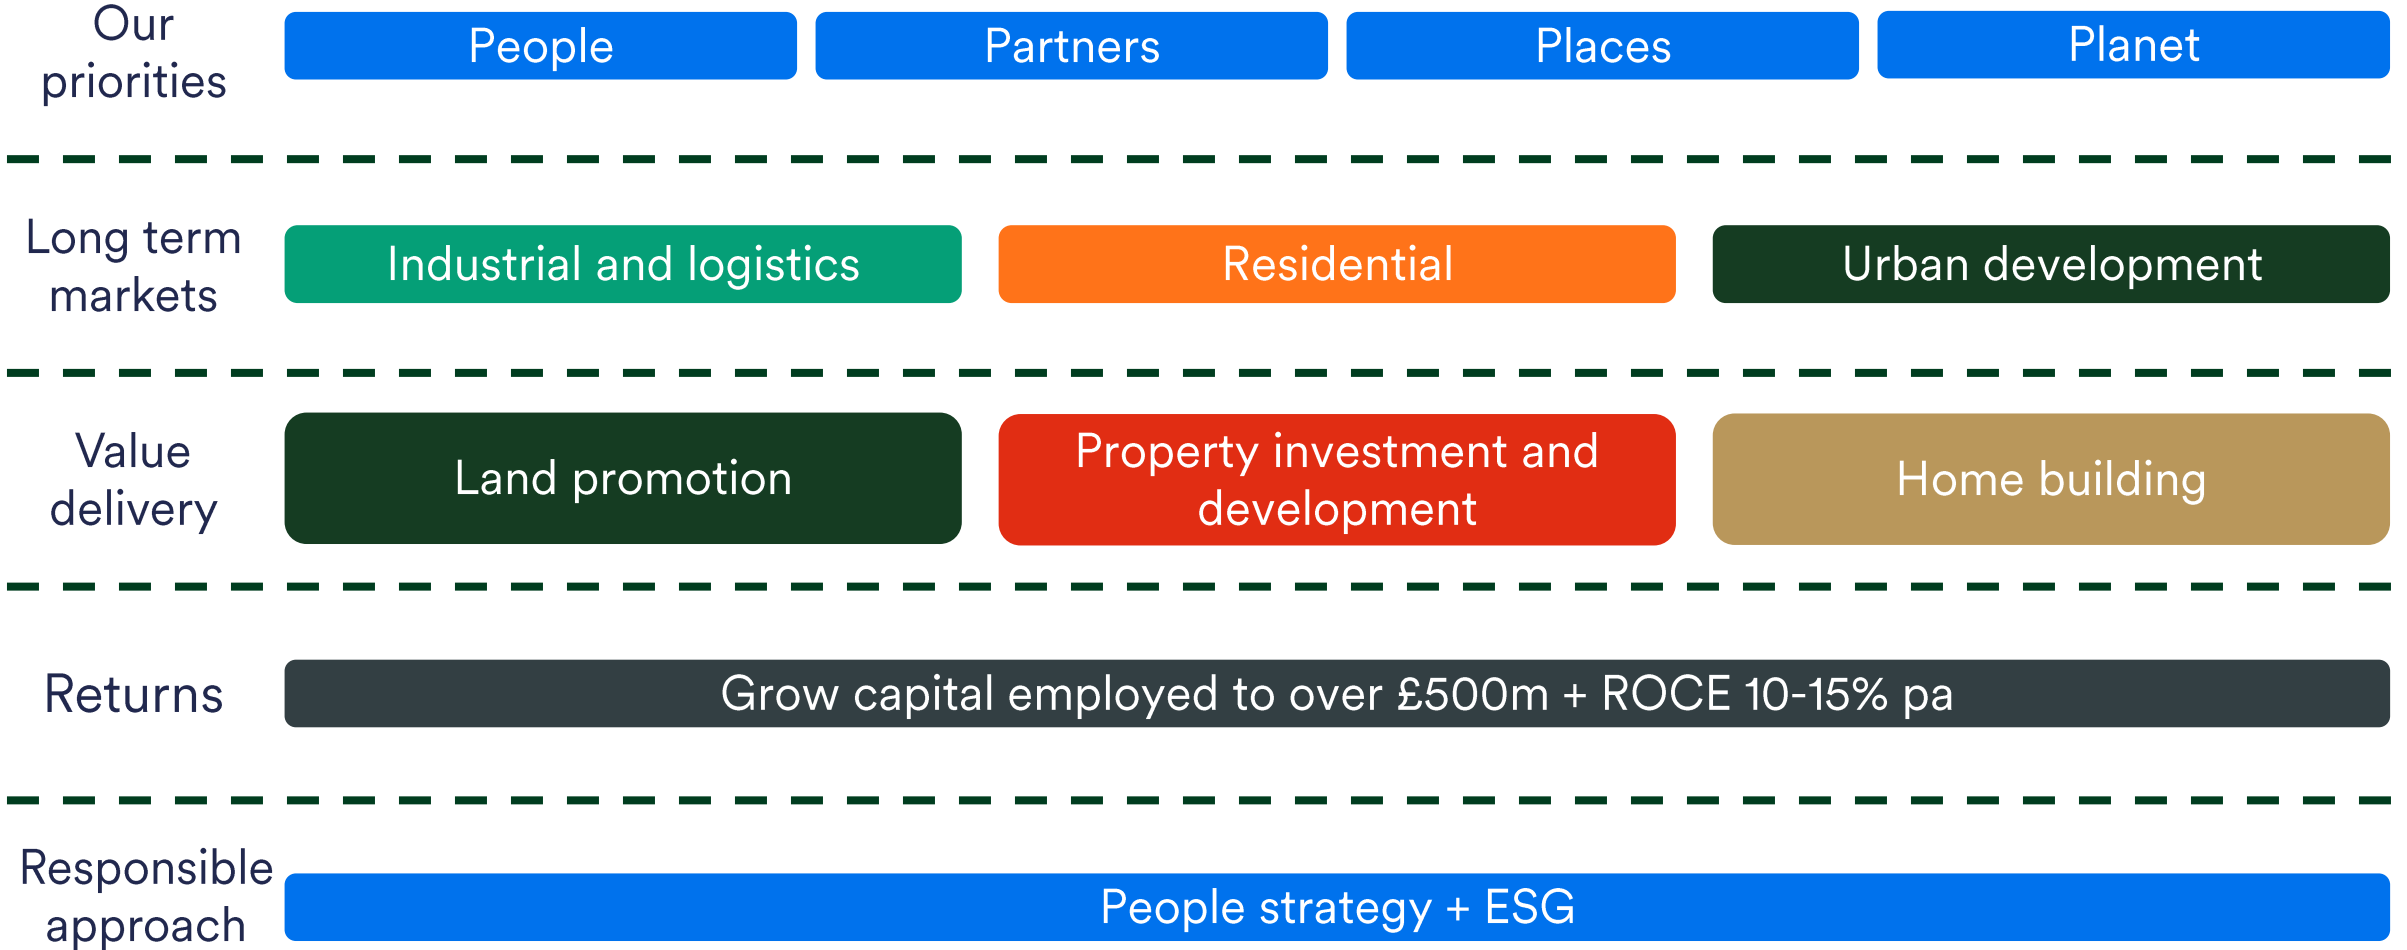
Our priorities

People

Partners

Places

Planet

Long term markets

Industrial and logistics

Residential

Urban development

Value delivery

Land promotion

Property investment and development

Home building

Returns

Grow capital employed to over £500m + ROCE 10-15% pa

Responsible approach

People strategy + ESG